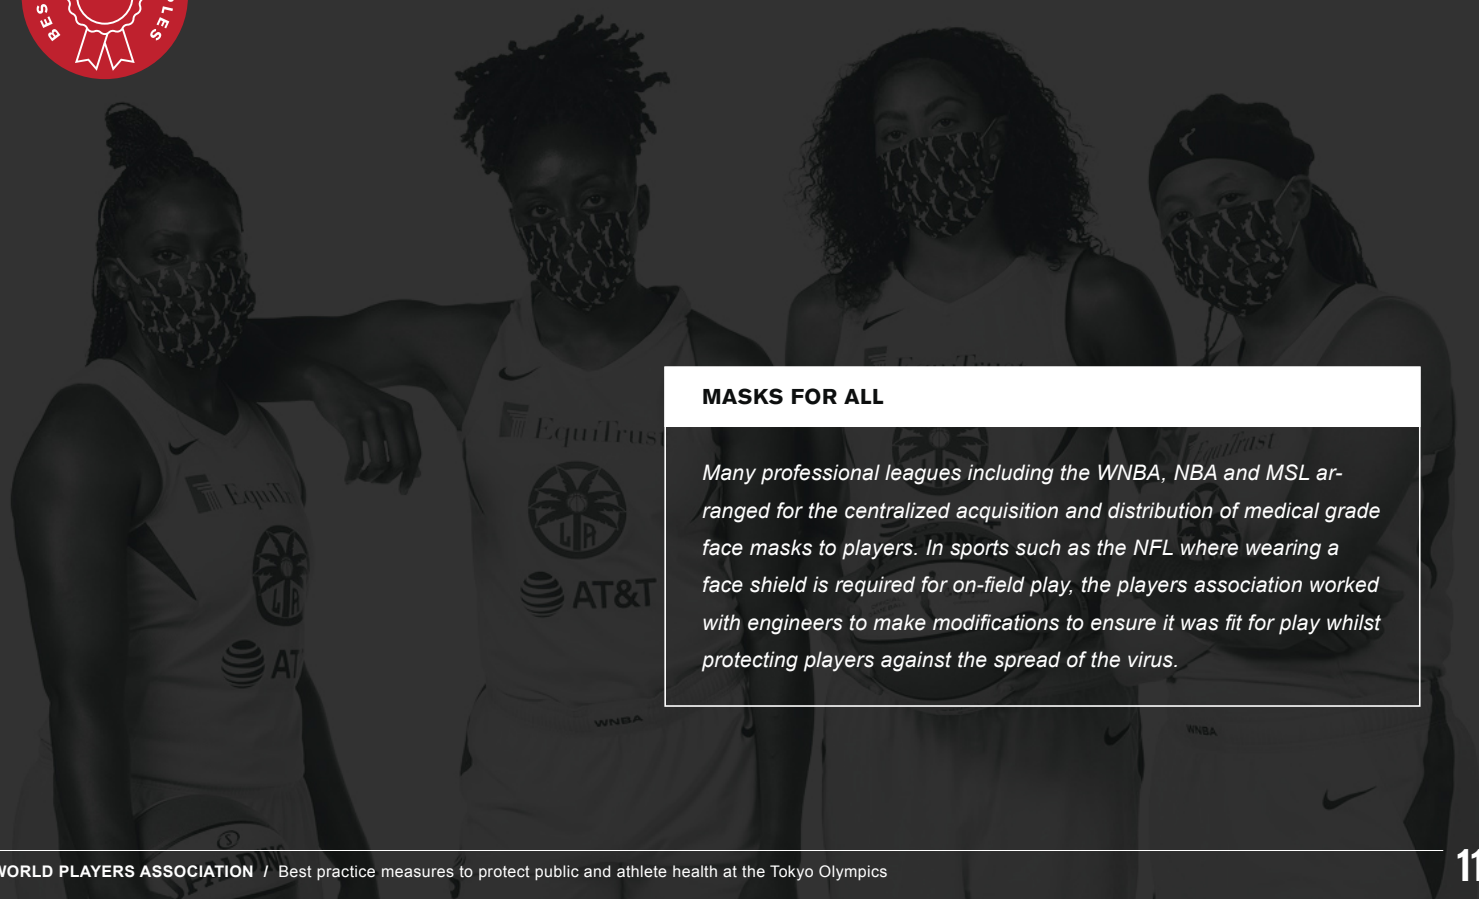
BES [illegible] LES

MASKS FOR ALL

Many professional leagues including the WNBA, NBA and MSL arranged for the centralized acquisition and distribution of medical grade face masks to players. In sports such as the NFL where wearing a face shield is required for on-field play, the players association worked with engineers to make modifications to ensure it was fit for play whilst protecting players against the spread of the virus.

EquiTrust

AT&T

WNBA

ORLD PLAYERS ASSOCIATION / Best practice measures to protect public and athlete health at the Tokyo Olympics

11